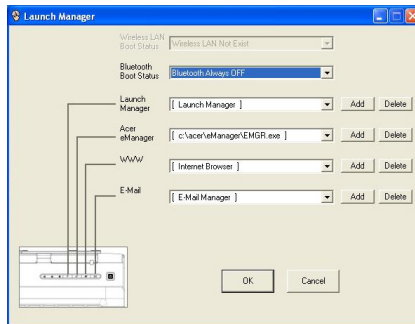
Launch Manager

Wireless LAN Boot Status
Wireless LAN Not Exist

Bluetooth Boot Status
Bluetooth Always OFF

Launch Manager
[ Launch Manager ]
Add
Delete

Acer eManager
[ c:\acer\eManager\EMGR.exe ]
Add
Delete

WWW
[ Internet Browser ]
Add
Delete

E-Mail
[ E-Mail Manager ]
Add
Delete

OK
Cancel